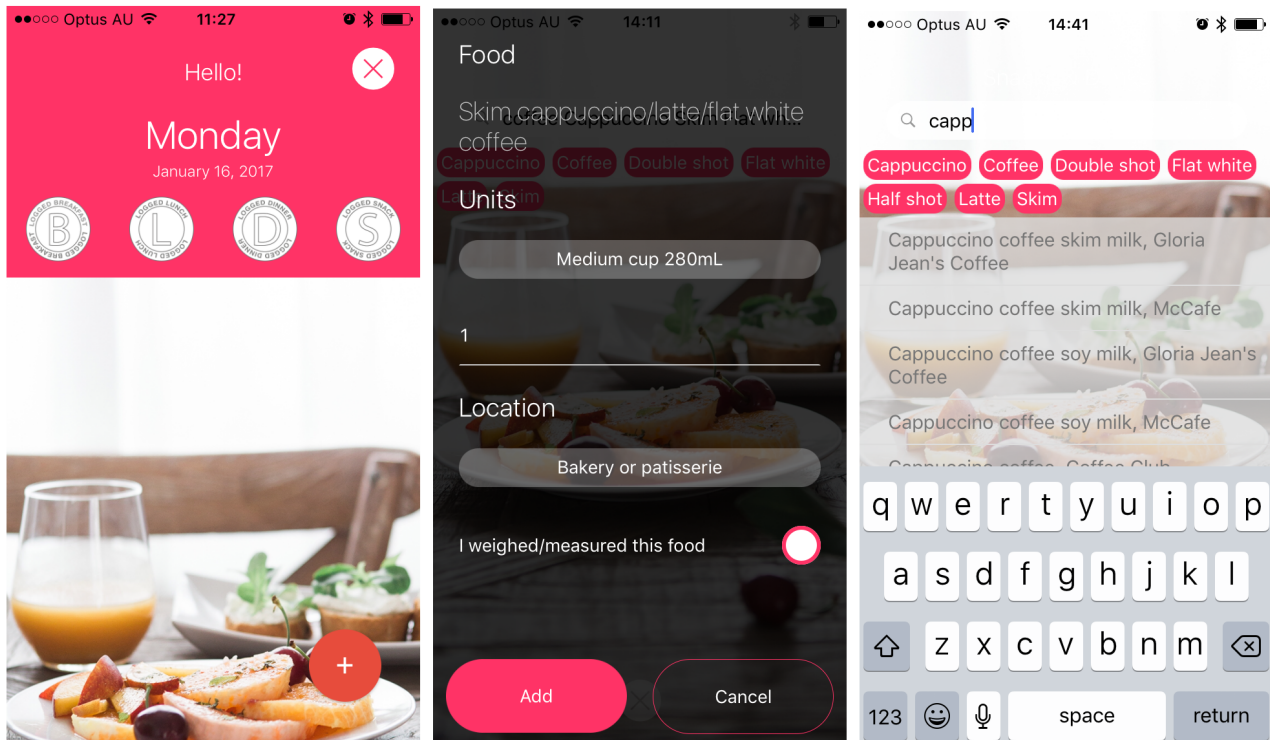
●●○○○ Optus AU 11:27

Hello!

Monday
January 16, 2017

LOGGED BREAKFAST B LOGGED BREAKFAST
LOGGED LUNCH L LOGGED LUNCH
LOGGED DINNER D LOGGED DINNER
LOGGED SNACK S LOGGED SNACK

+

●●○○○ Optus AU 14:11

Food

Skim cappuccino/latte/flat white coffee

Cappuccino Coffee Double shot Flat white
Latte Skim

Units

Medium cup 280mL

1

Location

Bakery or patisserie

I weighed/measured this food

Add Cancel

●●○○○ Optus AU 14:41

capp

Cappuccino Coffee Double shot Flat white
Half shot Latte Skim

Cappuccino coffee skim milk, Gloria Jean's Coffee

Cappuccino coffee skim milk, McCafe

Cappuccino coffee soy milk, Gloria Jean's Coffee

Cappuccino coffee soy milk, McCafe

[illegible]

q w e r t y u i o p
a s d f g h j k l
z x c v b n m
123 space return